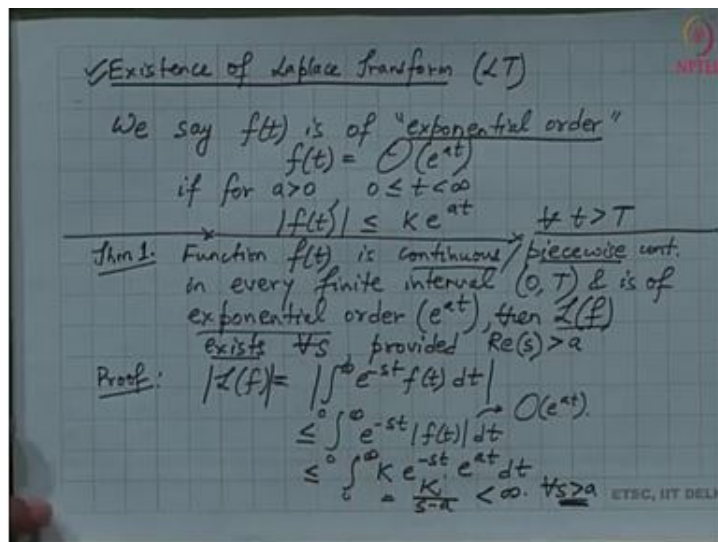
✓Existence of Laplace Transform ($\mathcal{L}T$)

We say $f(t)$ is of "exponential order"
$f(t) = O(e^{at})$
if for $a>0$ $0 \le t < \infty$
$|f(t)| \le K e^{at}$ $\forall\, t > T$

Thm 1: Function $f(t)$ is continuous / piecewise cont. in every finite interval $(0,T)$ & is of exponential order $(e^{at})$, then $\mathcal{L}(f)$ exists $\forall s$ provided $Re(s) > a$

Proof: $|\mathcal{L}(f)| = \left|\int_0^\infty e^{-st} f(t)\, dt\right|$
$\le \int_0^\infty e^{-st} |f(t)|\, dt$ $O(e^{at})$.
$\le \int_0^\infty K e^{-st} e^{at} dt$
$= \frac{K}{s-a} < \infty.$ $\forall s > a$

NPTEL
ETSC, IIT DELHI